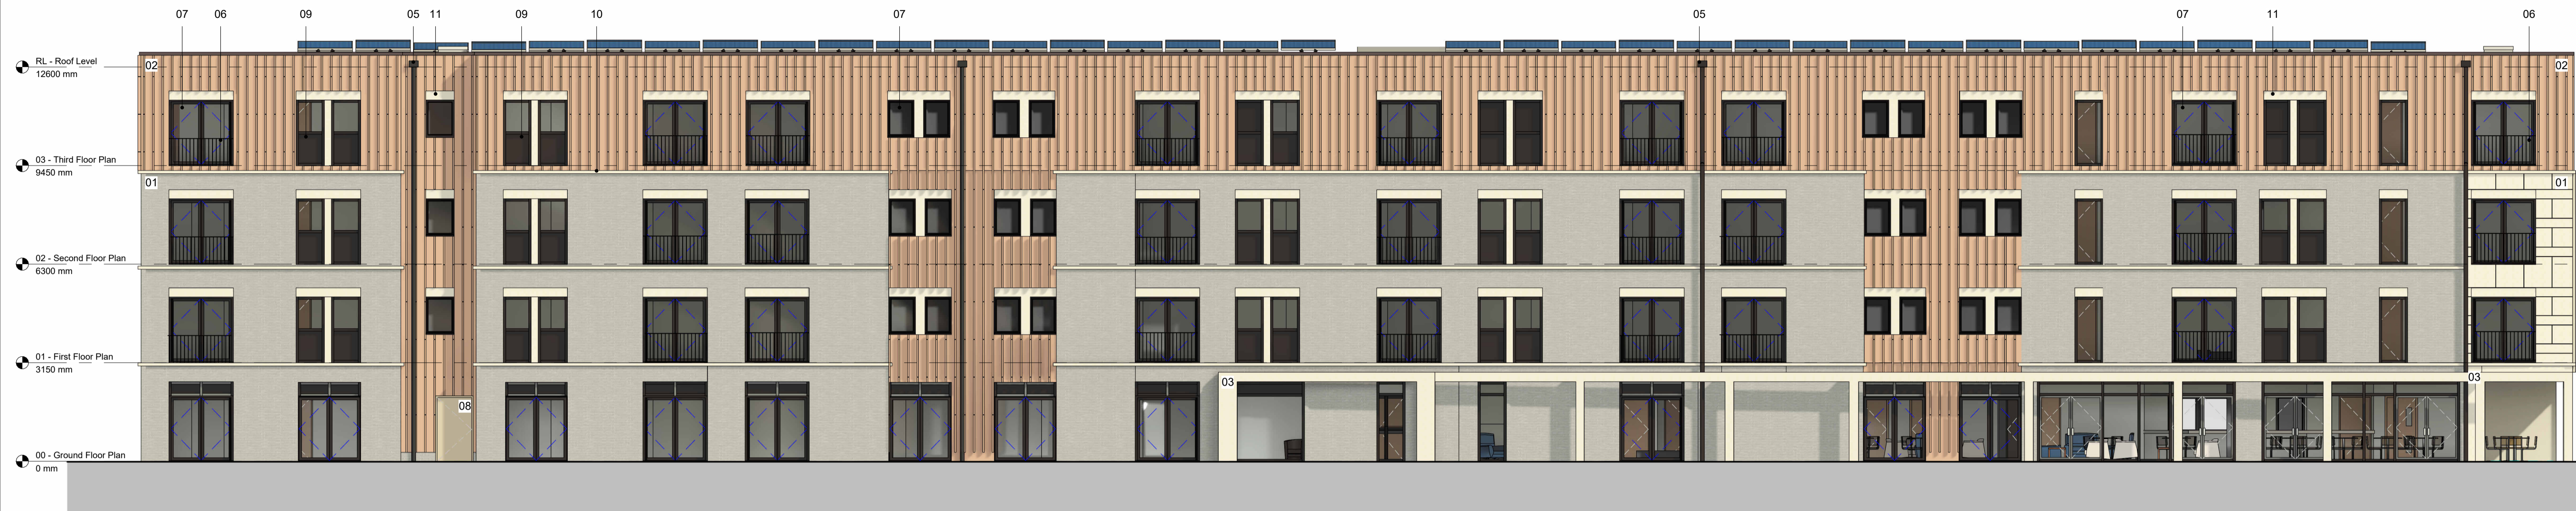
07 06 09 05 11 09 10 07 05 07 11 06

RL - Roof Level
12600 mm

03 - Third Floor Plan
9450 mm

02 - Second Floor Plan
6300 mm

01 - First Floor Plan
3150 mm

00 - Ground Floor Plan
0 mm

02
02
01
01
08
03
03